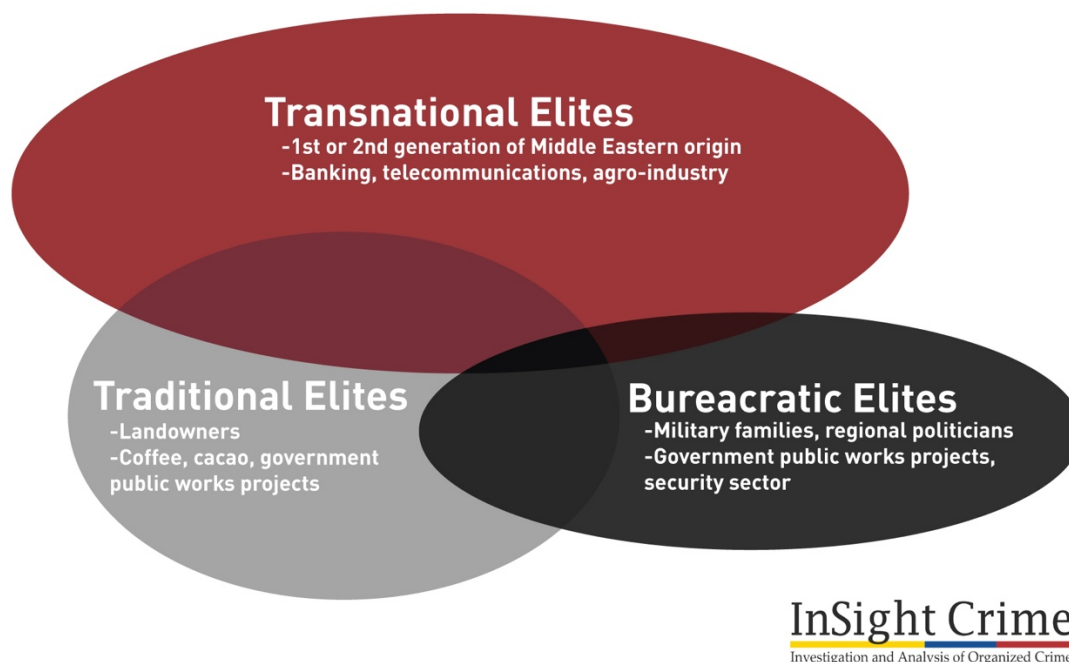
Transnational Elites
-1st or 2nd generation of Middle Eastern origin
-Banking, telecommunications, agro-industry

Traditional Elites
-Landowners
-Coffee, cacao, government public works projects

Bureacratic Elites
-Military families, regional politicians
-Government public works projects, security sector

InSight Crime
Investigation and Analysis of Organized Crime